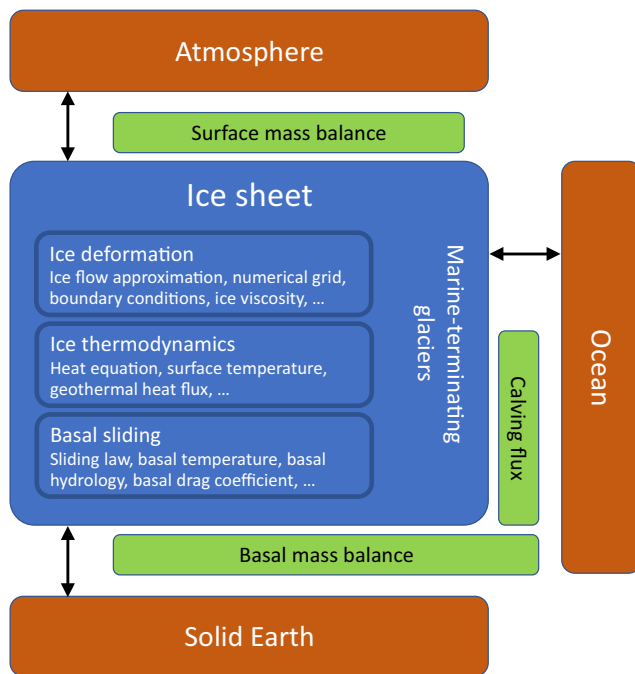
Atmosphere

Surface mass balance

Ice sheet

Ice deformation
Ice flow approximation, numerical grid, boundary conditions, ice viscosity, ...

Ice thermodynamics
Heat equation, surface temperature, geothermal heat flux, ...

Basal sliding
Sliding law, basal temperature, basal hydrology, basal drag coefficient, ...

Marine-terminating glaciers

Calving flux

Ocean

Basal mass balance

Solid Earth